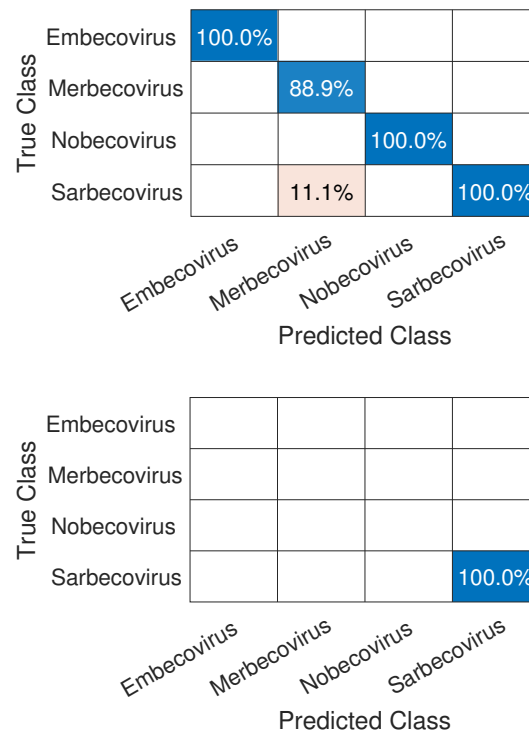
| True Class | Embecovirus | Merbecovirus | Nobecovirus | Sarbecovirus |
|---|---|---|---|---|
| Embecovirus | 100.0% | | | |
| Merbecovirus | | 88.9% | | |
| Nobecovirus | | | 100.0% | |
| Sarbecovirus | | 11.1% | | 100.0% |

Predicted Class

| True Class | Embecovirus | Merbecovirus | Nobecovirus | Sarbecovirus |
|---|---|---|---|---|
| Embecovirus | | | | |
| Merbecovirus | | | | |
| Nobecovirus | | | | |
| Sarbecovirus | | | | 100.0% |

Predicted Class